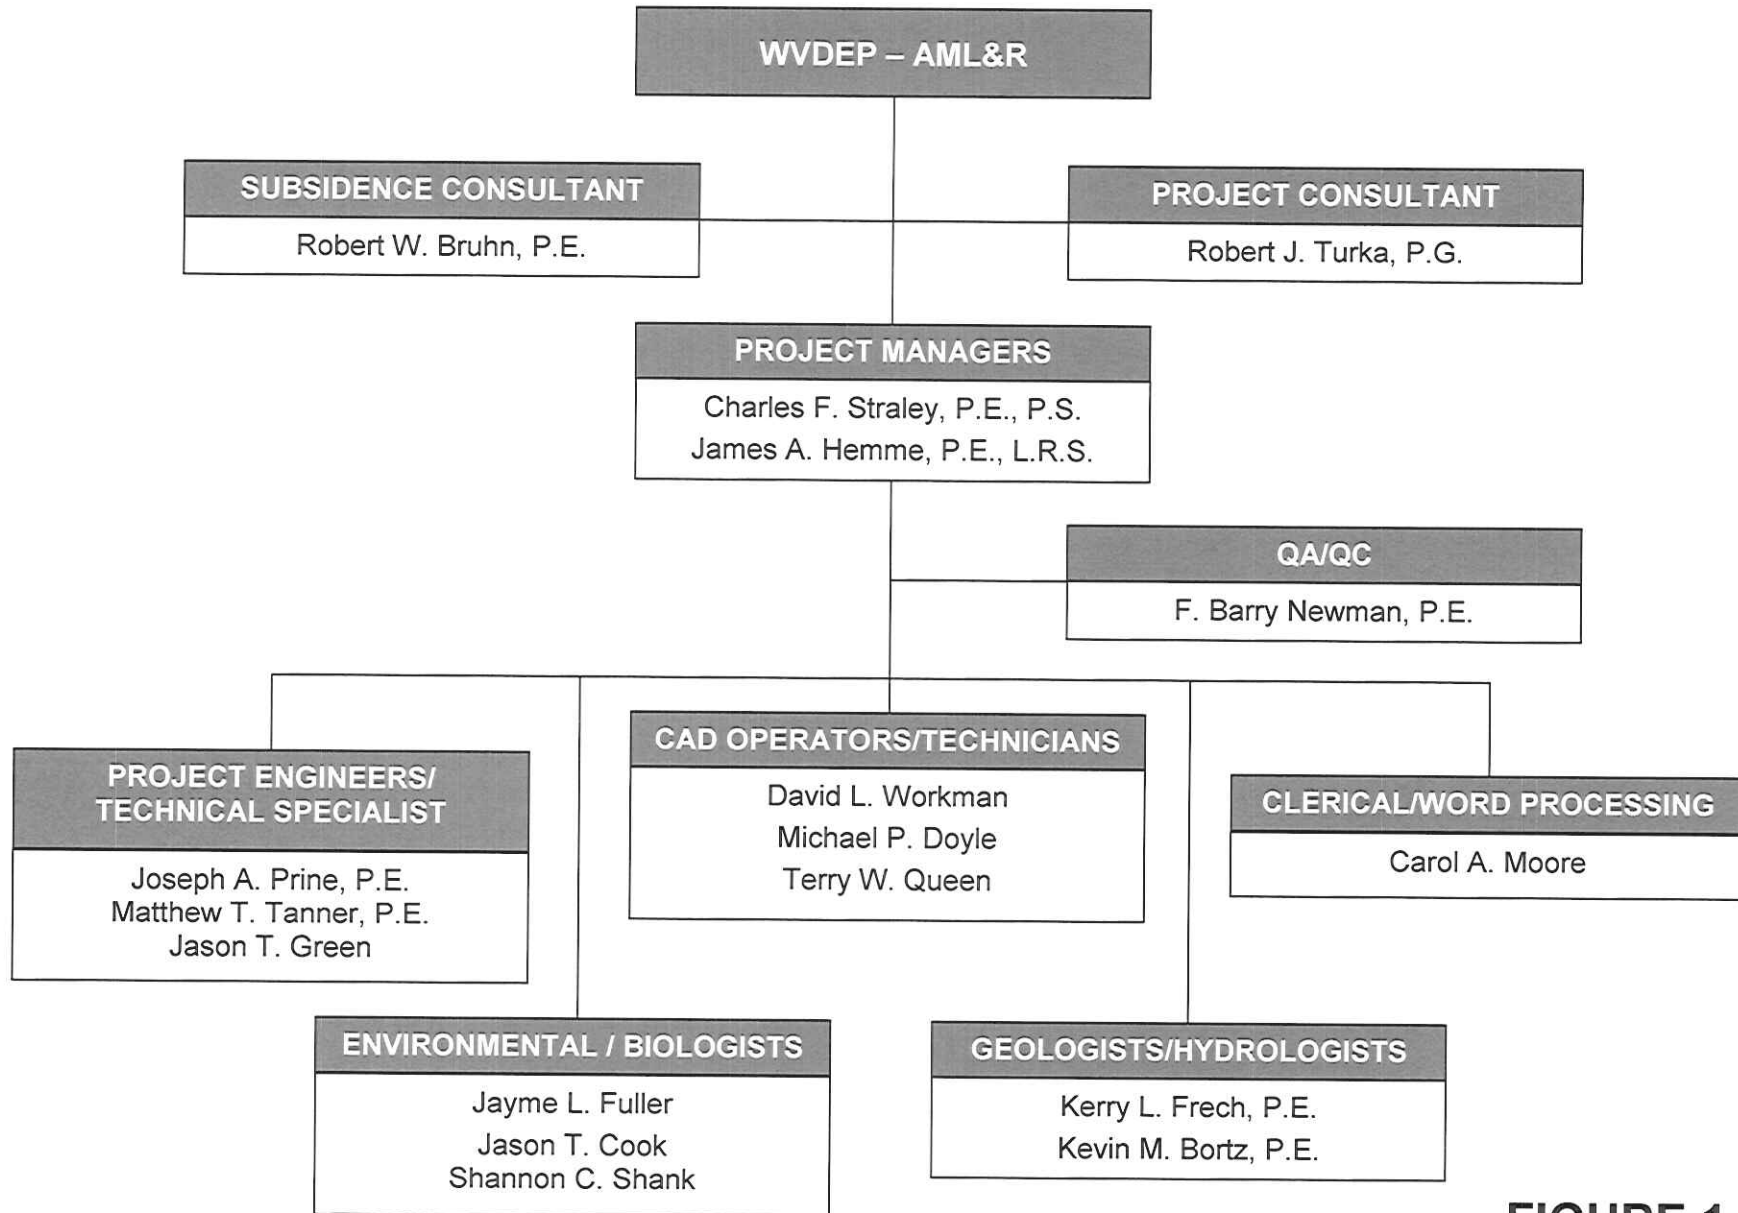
WVDEP – AML&R

SUBSIDENCE CONSULTANT
Robert W. Bruhn, P.E.

PROJECT CONSULTANT
Robert J. Turka, P.G.

PROJECT MANAGERS
Charles F. Straley, P.E., P.S.
James A. Hemme, P.E., L.R.S.

QA/QC
F. Barry Newman, P.E.

PROJECT ENGINEERS/ TECHNICAL SPECIALIST
Joseph A. Prine, P.E.
Matthew T. Tanner, P.E.
Jason T. Green

CAD OPERATORS/TECHNICIANS
David L. Workman
Michael P. Doyle
Terry W. Queen

CLERICAL/WORD PROCESSING
Carol A. Moore

ENVIRONMENTAL / BIOLOGISTS
Jayme L. Fuller
Jason T. Cook
Shannon C. Shank

GEOLOGISTS/HYDROLOGISTS
Kerry L. Frech, P.E.
Kevin M. Bortz, P.E.

FIGURE 1